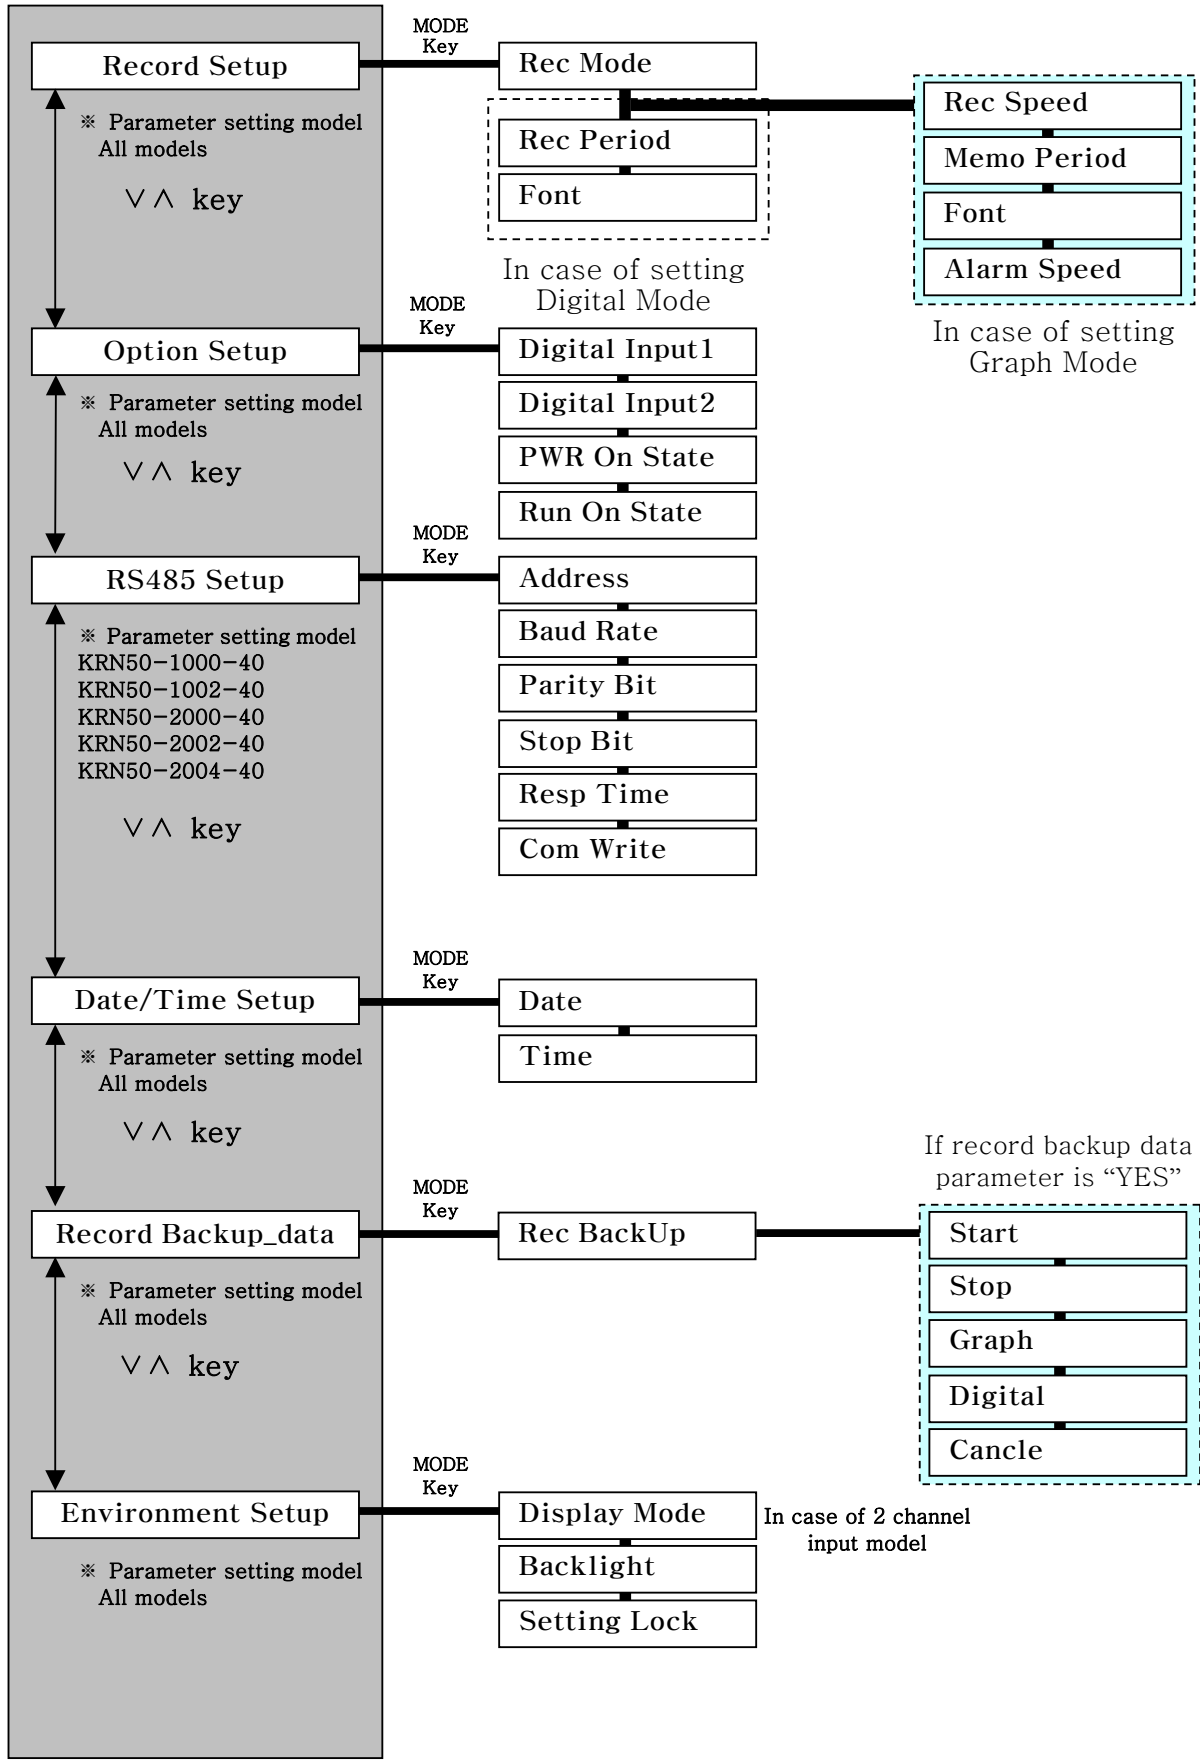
Record Setup

MODE Key

Rec Mode

Rec Period

Font

In case of setting Digital Mode

Rec Speed

Memo Period

Font

Alarm Speed

In case of setting Graph Mode

※ Parameter setting model
All models

∨∧ key

Option Setup

MODE Key

Digital Input1

Digital Input2

PWR On State

Run On State

※ Parameter setting model
All models

∨∧ key

RS485 Setup

MODE Key

Address

Baud Rate

Parity Bit

Stop Bit

Resp Time

Com Write

※ Parameter setting model
KRN50-1000-40
KRN50-1002-40
KRN50-2000-40
KRN50-2002-40
KRN50-2004-40

∨∧ key

Date/Time Setup

MODE Key

Date

Time

※ Parameter setting model
All models

∨∧ key

If record backup data parameter is “YES”

Record Backup_data

MODE Key

Rec BackUp

Start

Stop

Graph

Digital

Cancle

※ Parameter setting model
All models

∨∧ key

Environment Setup

MODE Key

Display Mode

In case of 2 channel input model

Backlight

Setting Lock

※ Parameter setting model
All models